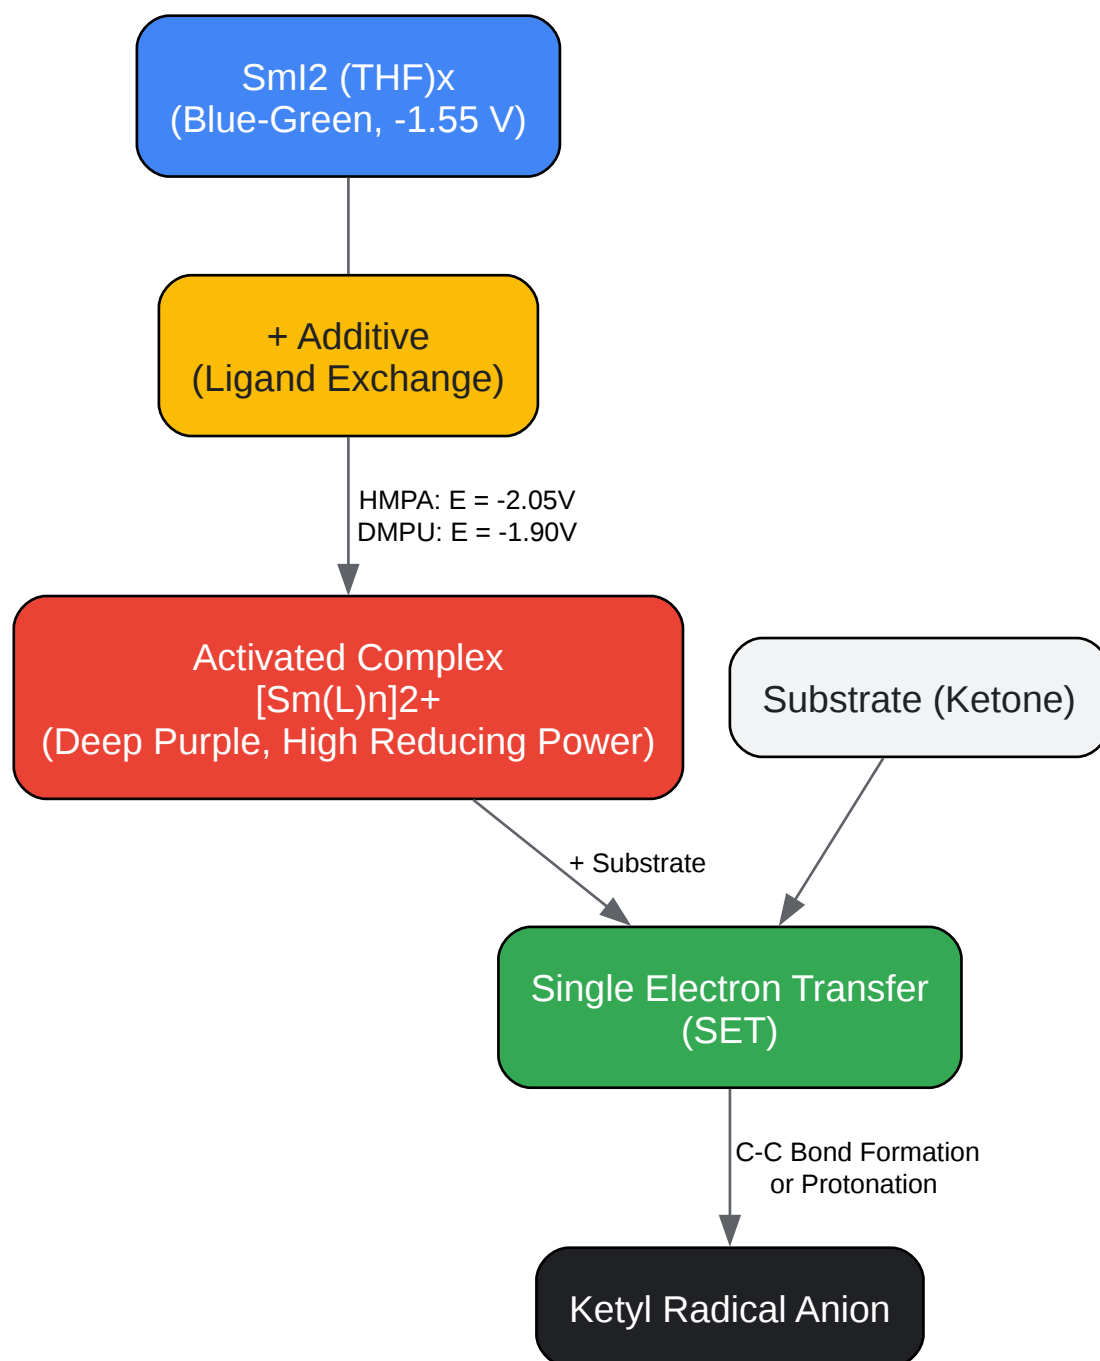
SmI2 (THF)x
(Blue-Green, -1.55 V)

+ Additive
(Ligand Exchange)

HMPA: E = -2.05V
DMPU: E = -1.90V

Activated Complex
[Sm(L)n]2+
(Deep Purple, High Reducing Power)

Substrate (Ketone)

+ Substrate

Single Electron Transfer
(SET)

C-C Bond Formation
or Protonation

Ketyl Radical Anion